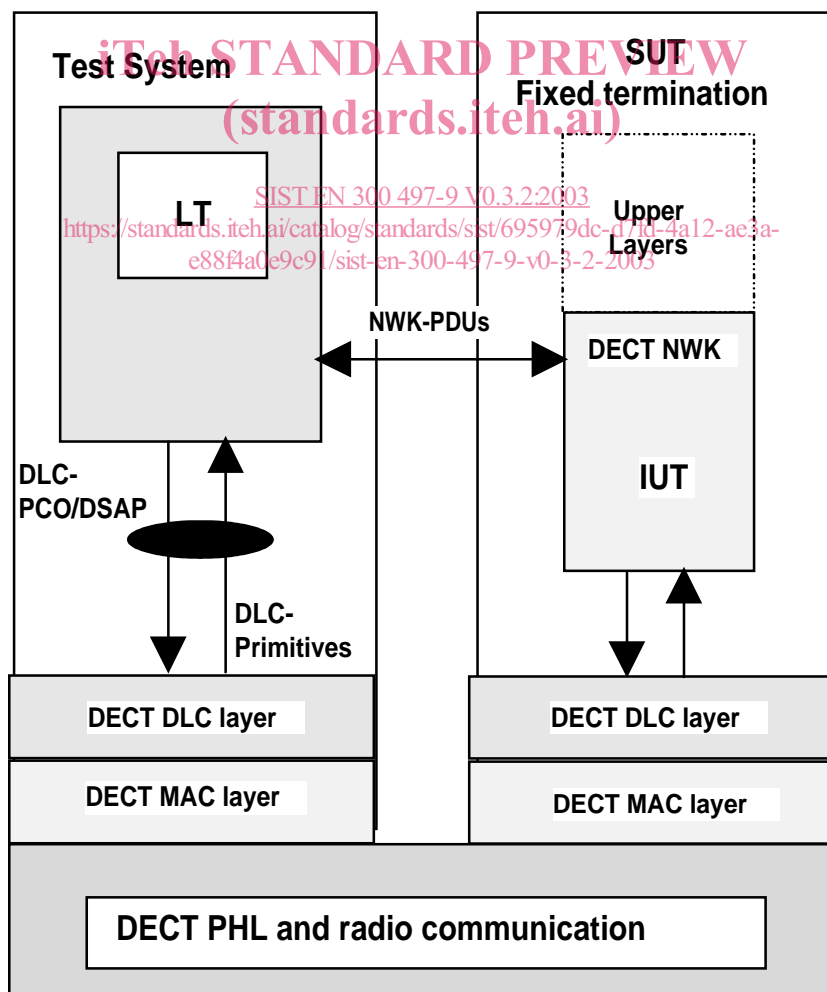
iTeh STANDARD PREVIEW
(standards.iteh.ai)
SIST EN 300 497-9 V0.3.2:2003
https://standards.iteh.ai/catalog/standards/sist/695979dc-d7fd-4a12-ae3a-e88f4a0e9c91/sist-en-300-497-9-v0-3-2-2003

Test System

SUT
Fixed termination

LT

Upper Layers

NWK-PDUs

DECT NWK

IUT

DLC-PCO/DSAP

DLC-Primitives

DECT DLC layer

DECT MAC layer

DECT DLC layer

DECT MAC layer

DECT PHL and radio communication